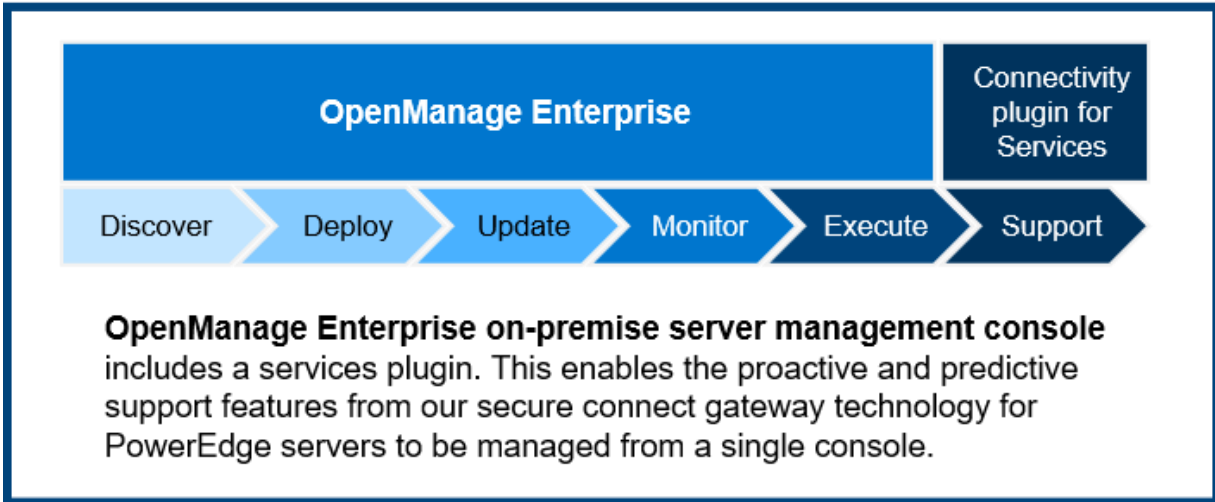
OpenManage Enterprise

Connectivity plugin for Services

Discover

Deploy

Update

Monitor

Execute

Support

**OpenManage Enterprise on-premise server management console** includes a services plugin. This enables the proactive and predictive support features from our secure connect gateway technology for PowerEdge servers to be managed from a single console.